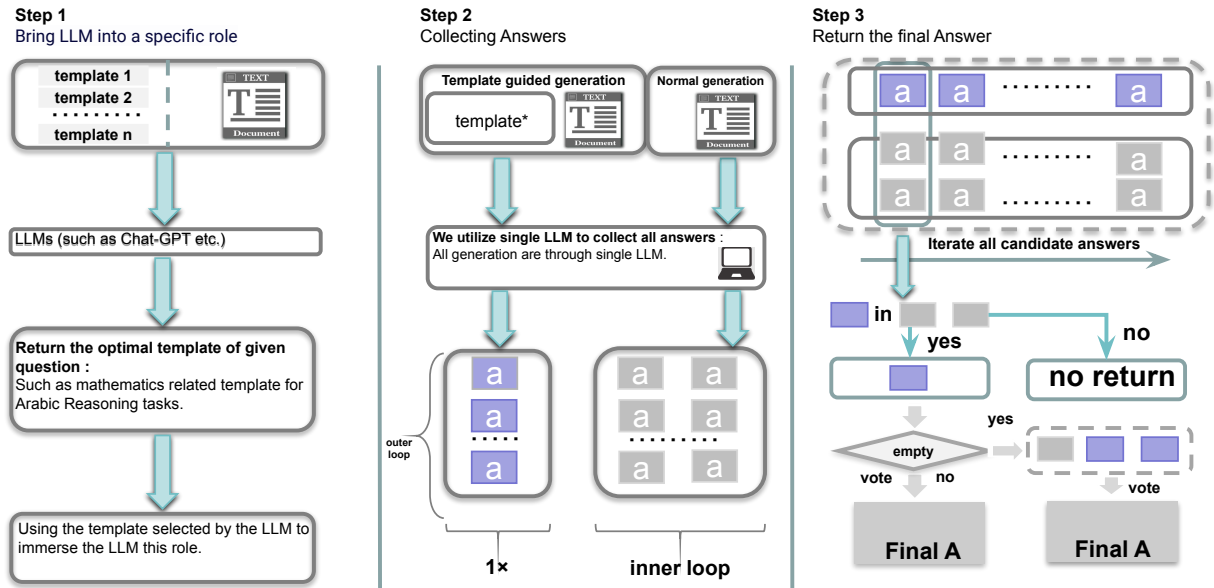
Step 1
Bring LLM into a specific role

template 1
template 2
. . . . . . . .
template n

TEXT
T
Document

LLMs (such as Chat-GPT etc.)

Return the optimal template of given question :
Such as mathematics related template for Arabic Reasoning tasks.

Using the template selected by the LLM to immerse the LLM this role.

Step 2
Collecting Answers

Template guided generation
template*
TEXT
T
Document

Normal generation
TEXT
T
Document

We utilize single LLM to collect all answers :
All generation are through single LLM.

outer loop

a
a
. . . . .
a

a a
a a
. . . . . . . . . .
a a

1×

inner loop

Step 3
Return the final Answer

a a . . . . . . . . . a
a a . . . . . . . . . a
a a . . . . . . . . . a

Iterate all candidate answers

in

yes

no

no return

yes

empty

vote

no

vote

Final A

Final A